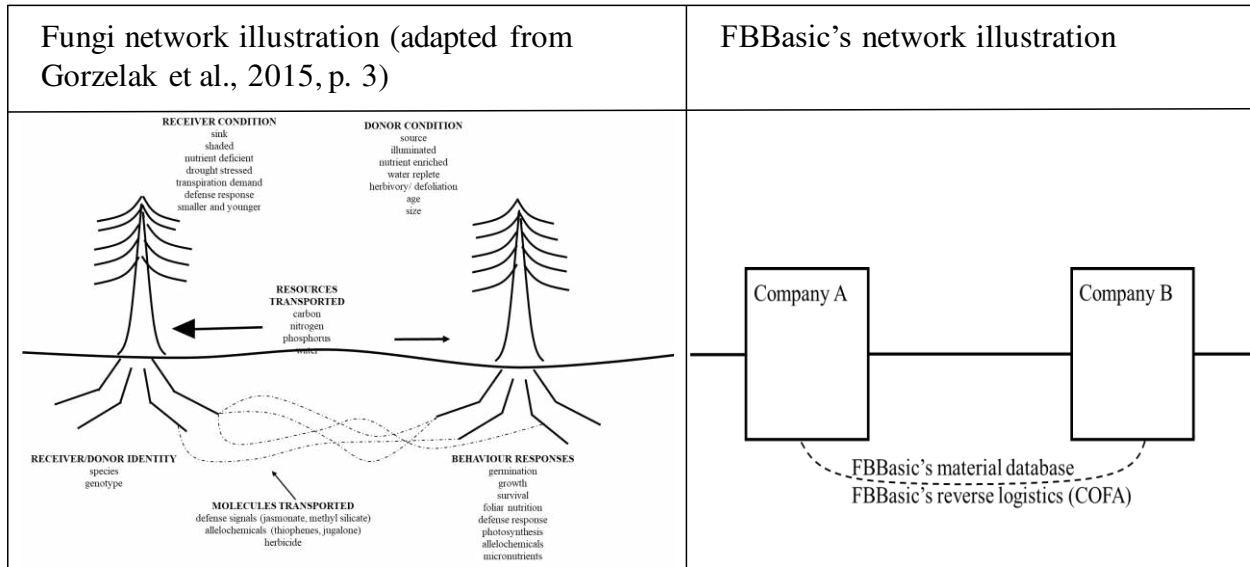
| Fungi network illustration (adapted from Gorzelak et al., 2015, p. 3) | FBBasic's network illustration |
|---|---|
| RECEIVER CONDITION sink shaded nutrient deficient drought stressed transpiration demand defense response smaller and younger<br><br>DONOR CONDITION source illuminated nutrient enriched water replete herbivory/ defoliation age size<br><br>RESOURCES TRANSPORTED carbon nitrogen phosphorus water<br><br>RECEIVER/DONOR IDENTITY species genotype<br><br>MOLECULES TRANSPORTED defense signals (jasmonate, methyl silicate) allelochemicals (thiophenes, jugalone) herbicide<br><br>BEHAVIOUR RESPONSES germination growth survival foliar nutrition defense response photosynthesis allelochemicals micronutrients | Company A<br><br>Company B<br><br>FBBasic's material database<br><br>FBBasic's reverse logistics (COFA) |